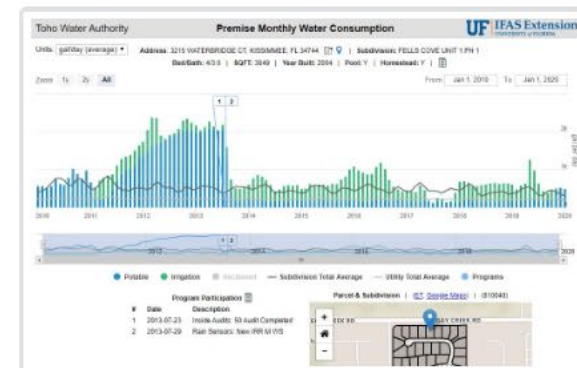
Toho Water Authority

Premise Monthly Water Consumption

UF IFAS Extension
UNIVERSITY of FLORIDA

Units: gal/day (average)

Address: 3215 WATERBRIDGE CT, KISSIMMEE, FL 34744 | Subdivision: FELLS COVE UNIT 1 PH 1

Bed/Bath: 4/3.0 | SQFT: 3849 | Year Built: 2004 | Pool: Y | Homestead: Y |

Zoom 1y 2y All

From Jan 1, 2010 To Jan 1, 2020

1 2

2010 2011 2012 2013 2014 2015 2016 2017 2018 2019 2020

1 2

2013 2020

Potable Irrigation Reclaimed Subdivision Total Average Utility Total Average Programs

Program Participation

| # | Date | Description |
|---|---|---|
| 1 | 2013-07-23 | Inside Audits: 50 Audit Completed |
| 2 | 2013-07-29 | Rain Sensors: New IRR M IYS |

Parcel & Subdivision | (GT, Google Maps) | (810048)

+
−